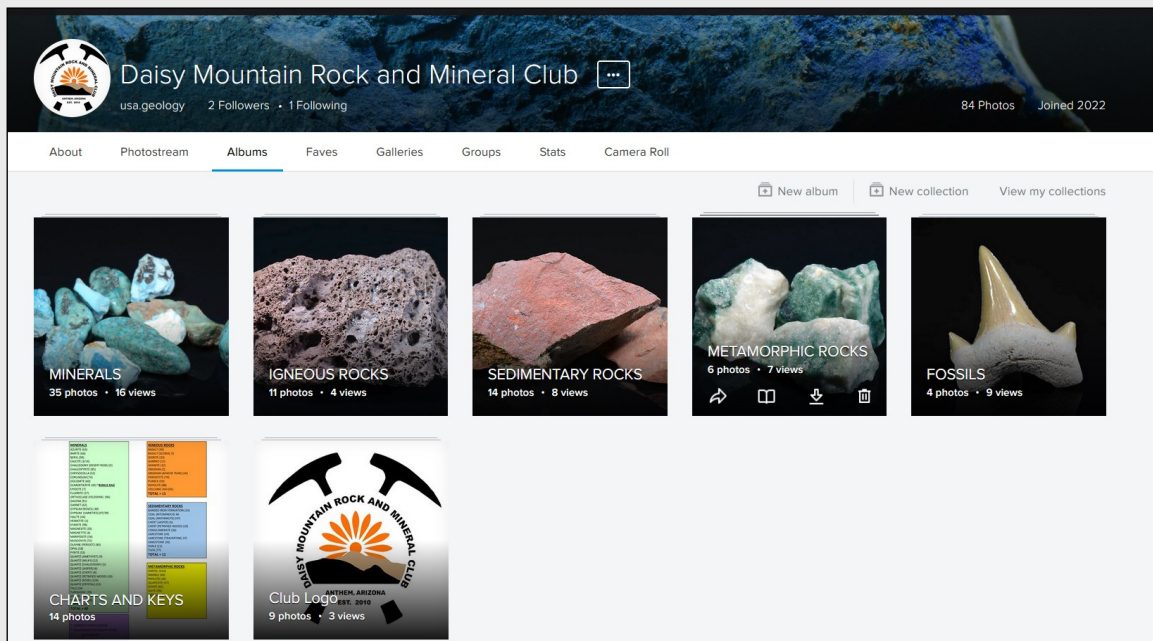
Daisy Mountain Rock and Mineral Club

usa.geology 2 Followers • 1 Following

84 Photos Joined 2022

About Photostream Albums Faves Galleries Groups Stats Camera Roll

New album New collection View my collections

MINERALS
35 photos • 16 views

IGNEOUS ROCKS
11 photos • 4 views

SEDIMENTARY ROCKS
14 photos • 8 views

METAMORPHIC ROCKS
6 photos • 7 views

FOSSILS
4 photos • 9 views

MINERALS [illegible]

IGNEOUS ROCKS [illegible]

SEDIMENTARY ROCKS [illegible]

METAMORPHIC ROCKS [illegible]

CHARTS AND KEYS
14 photos

DAISY MOUNTAIN ROCK AND MINERAL CLUB
ANTHEM, ARIZONA
EST. 2010

Club Logo
9 photos • 3 views